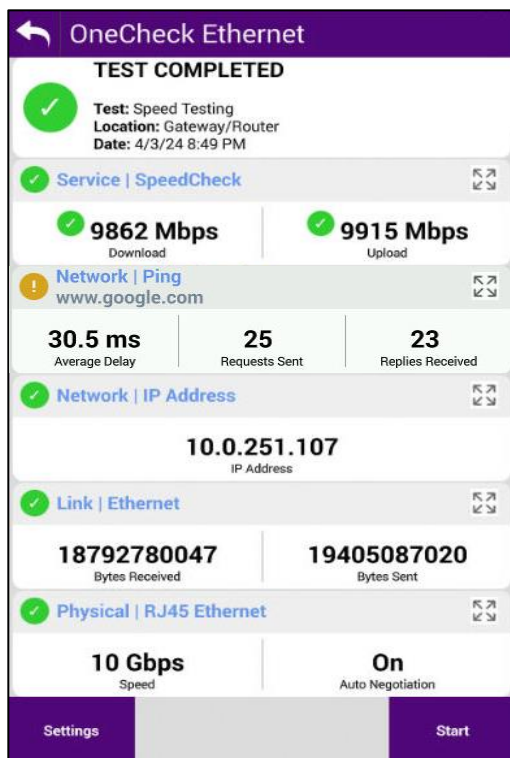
OneCheck Ethernet

TEST COMPLETED

Test: Speed Testing
Location: Gateway/Router
Date: 4/3/24 8:49 PM

Service | SpeedCheck

9862 Mbps
Download

9915 Mbps
Upload

Network | Ping
www.google.com

30.5 ms
Average Delay

25
Requests Sent

23
Replies Received

Network | IP Address

10.0.251.107
IP Address

Link | Ethernet

18792780047
Bytes Received

19405087020
Bytes Sent

Physical | RJ45 Ethernet

10 Gbps
Speed

On
Auto Negotiation

Settings

Start